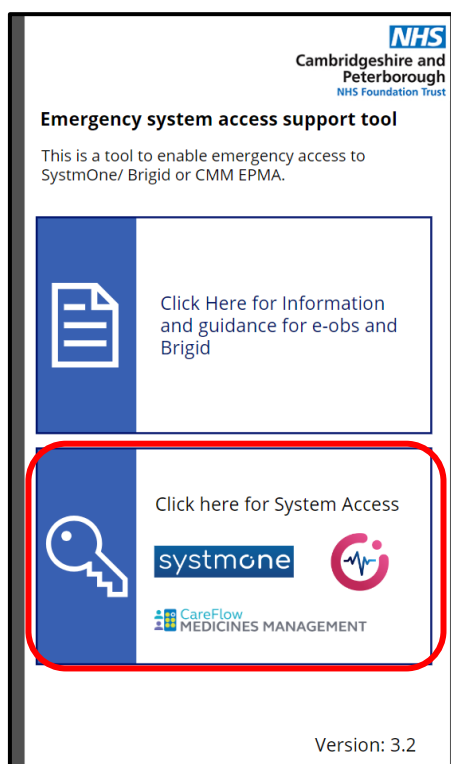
NHS
Cambridgeshire and Peterborough
NHS Foundation Trust

Emergency system access support tool

This is a tool to enable emergency access to SystmOne/ Brigid or CMM EPMA.

Click Here for Information and guidance for e-obs and Brigid

Click here for System Access

systmone

CareFlow
MEDICINES MANAGEMENT

Version: 3.2